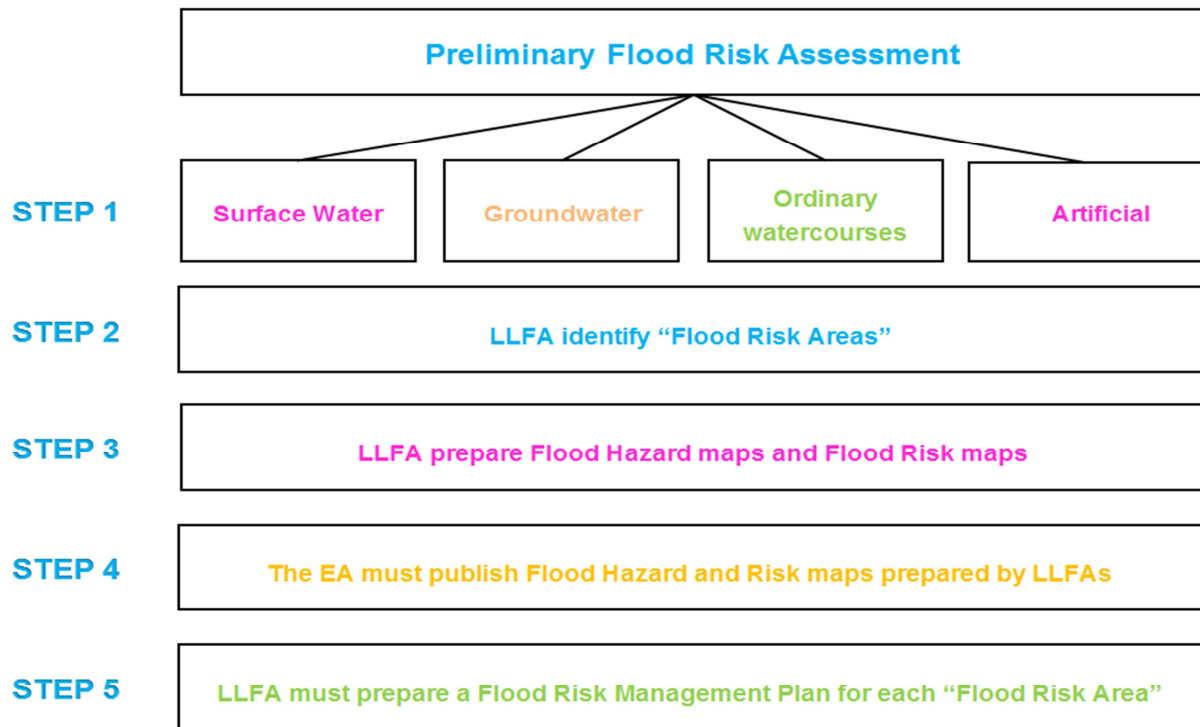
Preliminary Flood Risk Assessment

STEP 1

Surface Water

Groundwater

Ordinary watercourses

Artificial

STEP 2

LLFA identify “Flood Risk Areas”

STEP 3

LLFA prepare Flood Hazard maps and Flood Risk maps

STEP 4

The EA must publish Flood Hazard and Risk maps prepared by LLFAs

STEP 5

LLFA must prepare a Flood Risk Management Plan for each “Flood Risk Area”